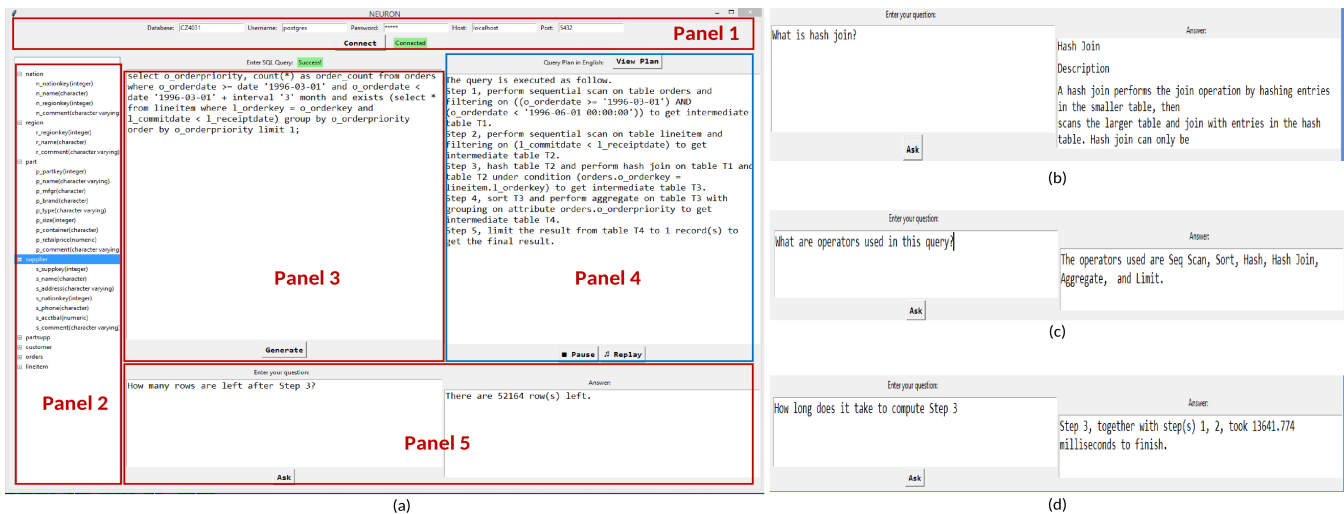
NEURON

Database: CZ4031 Username: postgres Password: ****** Host: localhost Port: 5432

Connect Connected

Panel 1

nation
n_nationkey(integer)
n_name(character)
n_regionkey(integer)
n_comment(character varying)
region
r_regionkey(integer)
r_name(character)
r_comment(character varying)
part
p_partkey(integer)
p_name(character varying)
p_mfgr(character)
p_brand(character)
p_type(character varying)
p_size(integer)
p_container(character)
p_retailprice(numeric)
p_comment(character varying)
supplier
s_suppkey(integer)
s_name(character)
s_address(character varying)
s_nationkey(integer)
s_phone(character)
s_acctbal(numeric)
s_comment(character varying)
partsupp
customer
orders
lineitem

Panel 2

Enter SQL Query: Success!

select o_orderpriority, count(*) as order_count from orders where o_orderdate >= date '1996-03-01' and o_orderdate < date '1996-03-01' + interval '3' month and exists (select * from lineitem where l_orderkey = o_orderkey and l_commitdate < l_receiptdate) group by o_orderpriority order by o_orderpriority limit 1;

Panel 3

Generate

Query Plan in English: View Plan

The query is executed as follow.
Step 1, perform sequential scan on table orders and filtering on ((o_orderdate >= '1996-03-01') AND (o_orderdate < '1996-06-01 00:00:00')) to get intermediate table T1.
Step 2, perform sequential scan on table lineitem and filtering on (l_commitdate < l_receiptdate) to get intermediate table T2.
Step 3, hash table T2 and perform hash join on table T1 and table T2 under condition (orders.o_orderkey = lineitem.l_orderkey) to get intermediate table T3.
Step 4, sort T3 and perform aggregate on table T3 with grouping on attribute orders.o_orderpriority to get intermediate table T4.
Step 5, limit the result from table T4 to 1 record(s) to get the final result.

Panel 4

■ Pause ♫ Replay

Enter your question:

How many rows are left after Step 3?

Answer:

There are 52164 row(s) left.

Panel 5

Ask

(a)

Enter your question:

What is hash join?

Answer:

Hash Join

Description

A hash join performs the join operation by hashing entries in the smaller table, then scans the larger table and join with entries in the hash table. Hash join can only be

Ask

(b)

Enter your question:

What are operators used in this query?

Answer:

The operators used are Seq Scan, Sort, Hash, Hash Join, Aggregate, and Limit.

Ask

(c)

Enter your question:

How long does it take to compute Step 3

Answer:

Step 3, together with step(s) 1, 2, took 13641.774 milliseconds to finish.

Ask

(d)